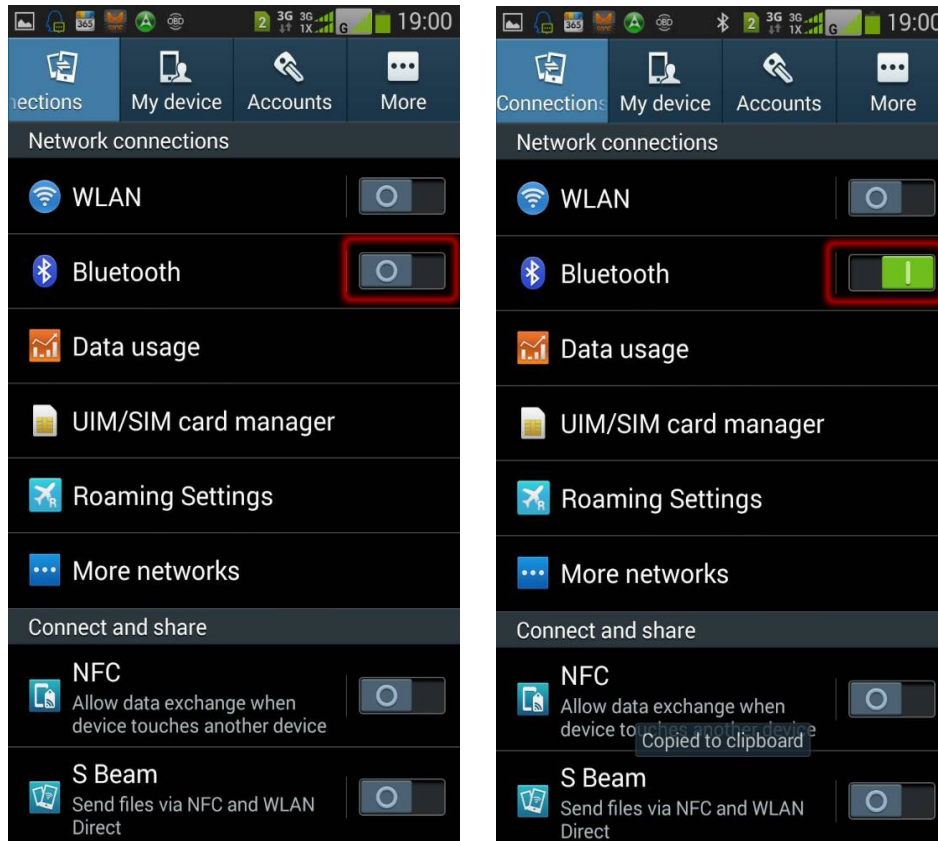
365 OBD 2 3G 3G 1X G 19:00

nections My device Accounts More

Network connections

WLAN

Bluetooth

Data usage

UIM/SIM card manager

Roaming Settings

More networks

Connect and share

NFC
Allow data exchange when device touches another device

S Beam
Send files via NFC and WLAN Direct

365 OBD 2 3G 3G 1X G 19:00

Connections My device Accounts More

Network connections

WLAN

Bluetooth

Data usage

UIM/SIM card manager

Roaming Settings

More networks

Connect and share

NFC
Allow data exchange when device to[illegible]

Copied to clipboard

S Beam
Send files via NFC and WLAN Direct